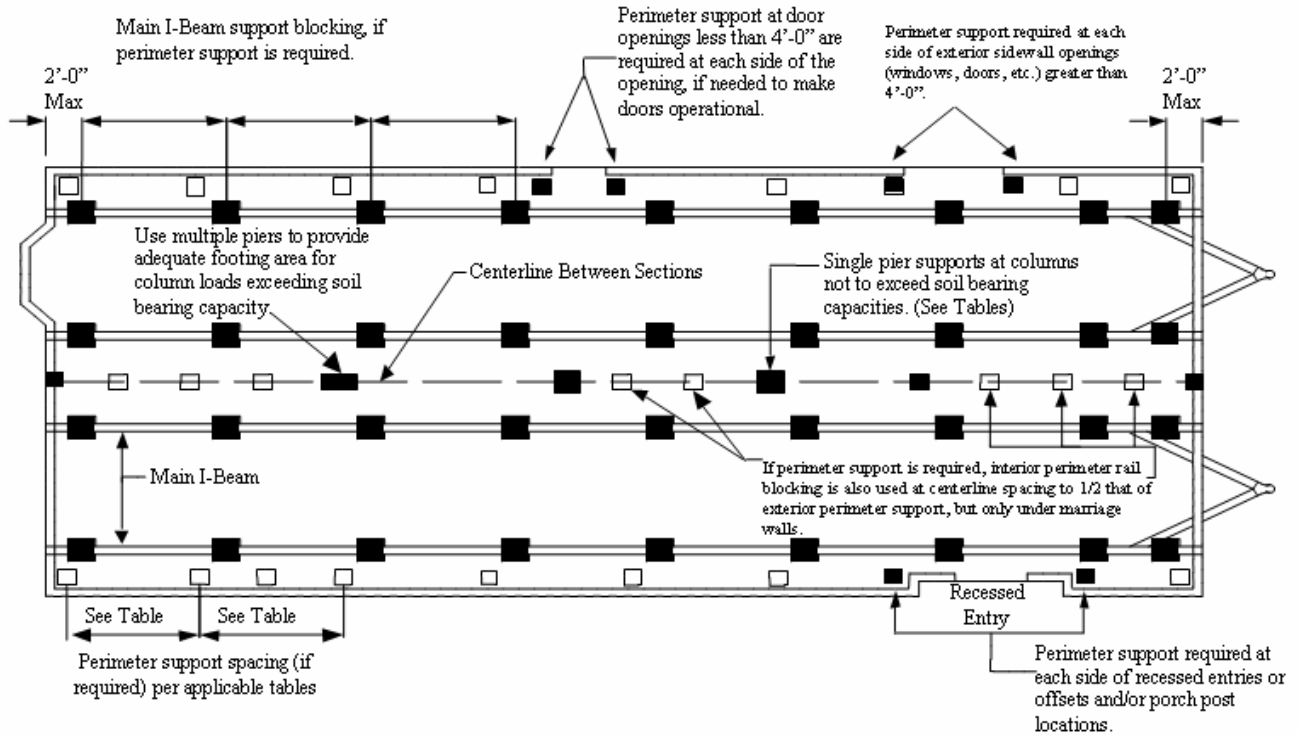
Main I-Beam support blocking, if perimeter support is required.

Perimeter support at door openings less than 4'-0" are required at each side of the opening, if needed to make doors operational.

Perimeter support required at each side of exterior sidewall openings (windows, doors, etc.) greater than 4'-0".

2'-0" Max

2'-0" Max

Use multiple piers to provide adequate footing area for column loads exceeding soil bearing capacity.

Centerline Between Sections

Single pier supports at columns not to exceed soil bearing capacities. (See Tables)

Main I-Beam

If perimeter support is required, interior perimeter rail blocking is also used at centerline spacing to 1/2 that of exterior perimeter support, but only under marriage walls.

See Table

See Table

Perimeter support spacing (if required) per applicable tables

Recessed Entry

Perimeter support required at each side of recessed entries or offsets and/or porch post locations.